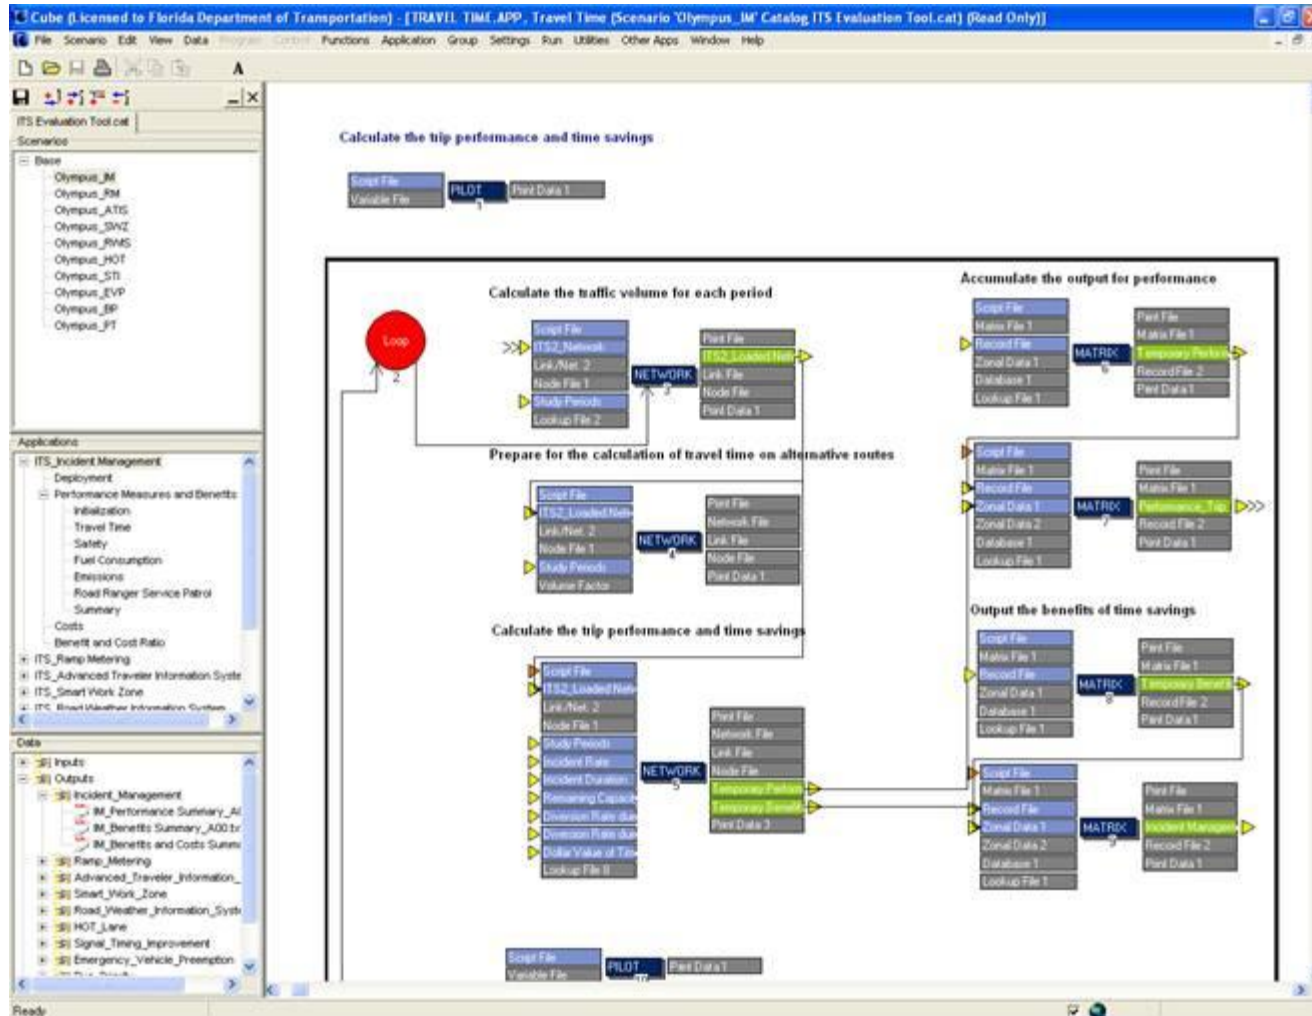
Cube (Licensed to Florida Department of Transportation) - [TRAVEL TIME.APP, Travel Time (Scenario 'Olympus_IM' Catalog ITS Evaluation Tool.cat) (Read Only)]

File Scenario Edit View Data Program Control Functions Application Group Settings Run Utilities Other Apps Window Help

ITS Evaluation Tool.cat

Scenarios
Base
Olympus_IM
Olympus_RM
Olympus_ATIS
Olympus_SWZ
Olympus_RWS
Olympus_HOT
Olympus_STI
Olympus_EVP
Olympus_BP
Olympus_PT

Applications
ITS_Incident Management
Deployment
Performance Measures and Benefits
Initialization
Travel Time
Safety
Fuel Consumption
Emissions
Road Ranger Service Patrol
Summary
Costs
Benefit and Cost Ratio
ITS_Ramp Metering
ITS_Advanced Traveler Information Syste
ITS_Smart Work Zone
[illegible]

Data
Inputs
Outputs
Incident_Management
IM_Performance Summary_A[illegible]
IM_Benefits Summary_A00.t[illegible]
IM_Benefits and Costs Summ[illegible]
Ramp_Metering
Advanced_Traveler_Information_
Smart_Work_Zone
Road_Weather_Information_Syst
HOT_Lane
Signal_Timing_Improvement
Emergency_Vehicle_Preemption
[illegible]

Calculate the trip performance and time savings

Script File
Variable File
PILOT 1
Print Data 1

Calculate the traffic volume for each period

Loop 2

Script File
ITS2_Network
Link/Net. 2
Node File 1
Study Periods
Lookup File 2
NETWORK 3
Print File
ITS2_Loaded Net
Link File
Node File
Print Data 1

Accumulate the output for performance

Script File
Matrix File 1
Record File
Zonal Data 1
Database 1
Lookup File 1
MATRIX 6
Print File
Matrix File 1
Temporary Perfor
Record File 2
Print Data 1

Prepare for the calculation of travel time on alternative routes

Script File
ITS2_Loaded Net
Link/Net. 2
Node File 1
Study Periods
Volume Factor
NETWORK 4
Print File
Network File
Link File
Node File
Print Data 1

Script File
Matrix File 1
Record File
Zonal Data 1
Zonal Data 2
Database 1
Lookup File 1
MATRIX 7
Print File
Matrix File 1
Performance_Trip
Record File 2
Print Data 1

Output the benefits of time savings

Script File
Matrix File 1
Record File
Zonal Data 1
Database 1
Lookup File 1
MATRIX 8
Print File
Matrix File 1
Temporary Benefit
Record File 2
Print Data 1

Calculate the trip performance and time savings

Script File
ITS2_Loaded Net
Link/Net. 2
Node File 1
Study Periods
Incident Rate
Incident Duration
Remaining Capaci
Diversion Rate due
Diversion Rate due
Dollar Value of Tim
Lookup File 8
NETWORK 5
Print File
Network File
Link File
Node File
Temporary Perfor
Temporary Benefit
Print Data 3

Script File
Matrix File 1
Record File
Zonal Data 1
Zonal Data 2
Database 1
Lookup File 1
MATRIX 9
Print File
Matrix File 1
Incident Managem
Record File 2
Print Data 1

Script File
Variable File
PILOT 10
Print Data 1

Ready